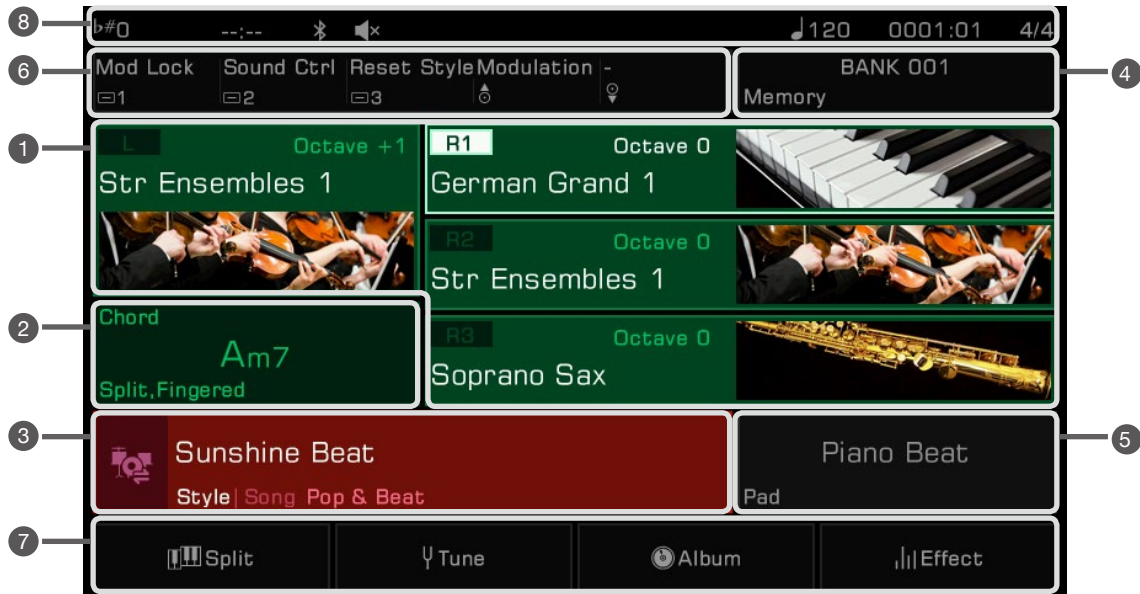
8
♭#0 --:-- ♩120 0001:01 4/4

6
Mod Lock Sound Ctrl Reset Style Modulation -
1 2 3

BANK 001
Memory
4

1
L Octave +1
Str Ensembles 1

R1 Octave 0
German Grand 1

R2 Octave 0
Str Ensembles 1

2
Chord
Am7
Split,Fingered

R3 Octave 0
Soprano Sax

3
Sunshine Beat
Style | Song Pop & Beat

Piano Beat
Pad
5

7
Split Tune Album Effect